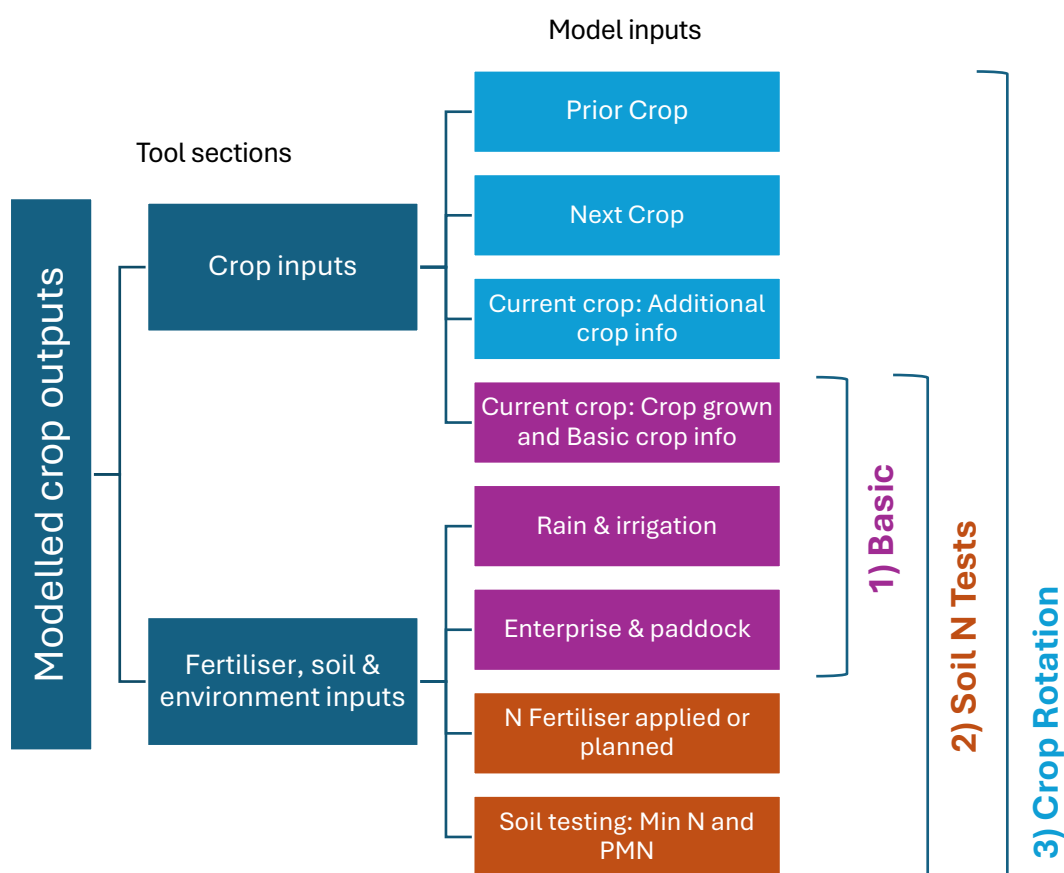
Model inputs

Tool sections

Modelled crop outputs

Crop inputs

Fertiliser, soil & environment inputs

Prior Crop

Next Crop

Current crop: Additional crop info

Current crop: Crop grown and Basic crop info

Rain & irrigation

Enterprise & paddock

N Fertiliser applied or planned

Soil testing: Min N and PMN

1) Basic

2) Soil N Tests

3) Crop Rotation